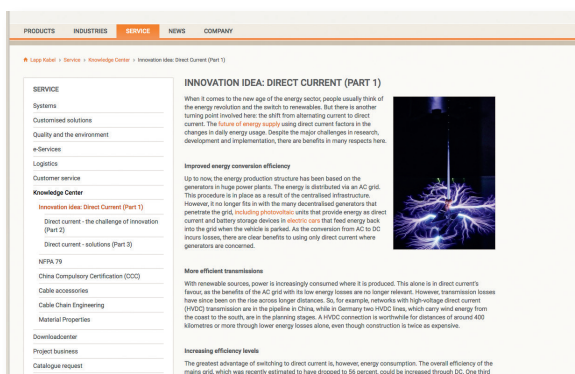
PRODUCTS INDUSTRIES SERVICE NEWS COMPANY

Lapp Kabel › Service › Knowledge Center › Innovation Idea: Direct Current (Part 1)

SERVICE

Systems

Customised solutions

Quality and the environment

e-Services

Logistics

Customer service

Knowledge Center

Innovation idea: Direct Current (Part 1)

Direct current - the challenge of innovation (Part 2)

Direct current - solutions (Part 3)

NFPA 79

China Compulsory Certification (CCC)

Cable accessories

Cable Chain Engineering

Material Properties

Downloadcenter

Project business

Catalogue request

INNOVATION IDEA: DIRECT CURRENT (PART 1)

When it comes to the new age of the energy sector, people usually think of the energy revolution and the switch to renewables. But there is another turning point involved here: the shift from alternating current to direct current. The future of energy supply using direct current factors in the changes in daily energy usage. Despite the major challenges in research, development and implementation, there are benefits in many respects here.

Improved energy conversion efficiency

Up to now, the energy production structure has been based on the generators in huge power plants. The energy is distributed via an AC grid. This procedure is in place as a result of the centralised infrastructure. However, it no longer fits in with the many decentralised generators that penetrate the grid, including photovoltaic units that provide energy as direct current and battery storage devices in electric cars that feed energy back into the grid when the vehicle is parked. As the conversion from AC to DC incurs losses, there are clear benefits to using only direct current where generators are concerned.

More efficient transmissions

With renewable sources, power is increasingly consumed where it is produced. This alone is in direct current's favour, as the benefits of the AC grid with its low energy losses are no longer relevant. However, transmission losses have since been on the rise across longer distances. So, for example, networks with high-voltage direct current (HVDC) transmission are in the pipeline in China, while in Germany two HVDC lines, which carry wind energy from the coast to the south, are in the planning stages. A HVDC connection is worthwhile for distances of around 400 kilometres or more through lower energy losses alone, even though construction is twice as expensive.

Increasing efficiency levels

The greatest advantage of switching to direct current is, however, energy consumption. The overall efficiency of the mains grid, which was recently estimated to have dropped to 56 percent, could be increased through DC. One third